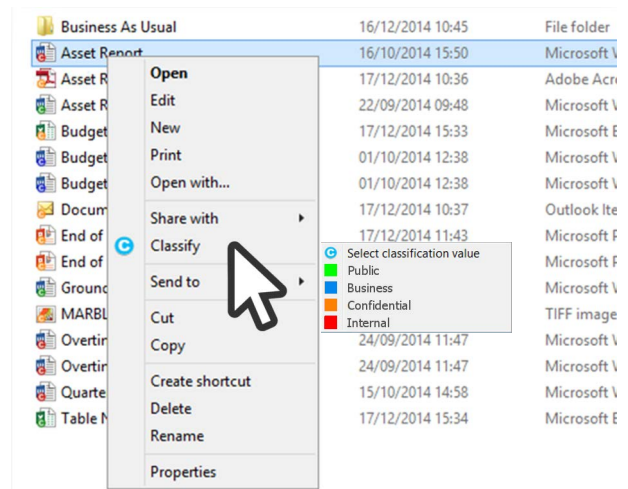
| | | |
|---|---|---|
| Business As Usual | 16/12/2014 10:45 | File folder |
| Asset Report | 16/10/2014 15:50 | Microsoft V |
| Asset R | 17/12/2014 10:36 | Adobe Acro |
| Asset R | 22/09/2014 09:48 | Microsoft V |
| Budget | 17/12/2014 15:33 | Microsoft E |
| Budget | 01/10/2014 12:38 | Microsoft V |
| Budget | 01/10/2014 12:38 | Microsoft V |
| Docum | 17/12/2014 10:37 | Outlook Ite |
| End of | 17/12/2014 11:43 | Microsoft P |
| End of | | Microsoft P |
| Ground | | Microsoft V |
| MARBL | | TIFF image |
| Overtin | 24/09/2014 11:47 | Microsoft V |
| Overtin | 24/09/2014 11:47 | Microsoft V |
| Quarte | 15/10/2014 14:58 | Microsoft V |
| Table N | 17/12/2014 15:34 | Microsoft E |

Open
Edit
New
Print
Open with...
Share with
Classify
Send to
Cut
Copy
Create shortcut
Delete
Rename
Properties

Select classification value
Public
Business
Confidential
Internal